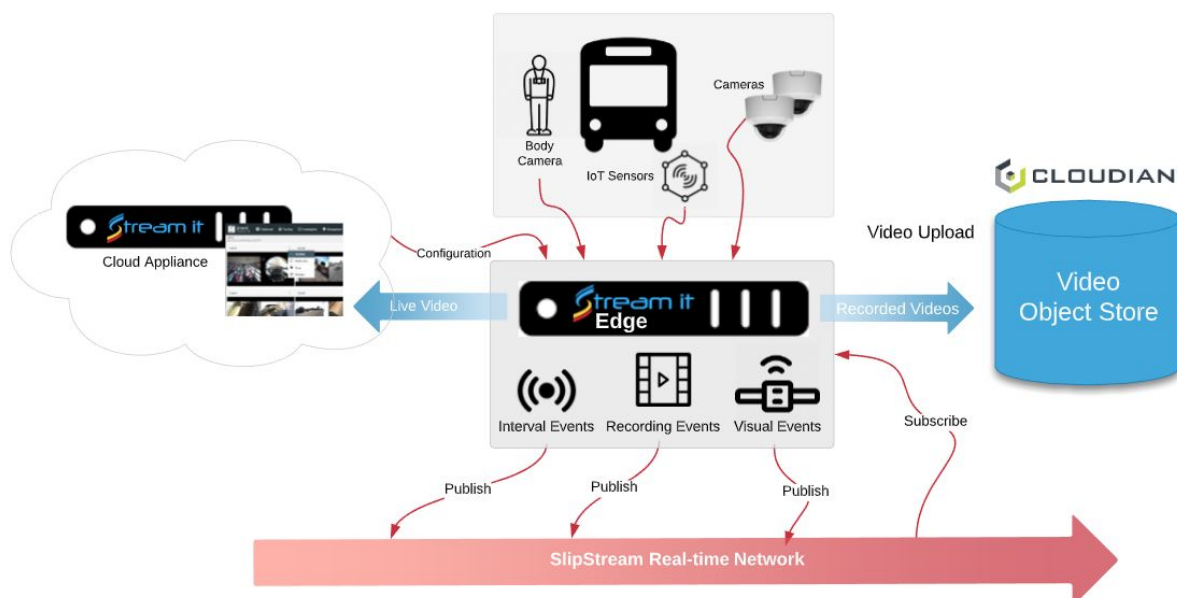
Body Camera

IoT Sensors

Cameras

CLOUDIAN

Stream it

Cloud Appliance

Configuration

Video Upload

Video Object Store

Live Video

Stream it Edge

Recorded Videos

Interval Events

Recording Events

Visual Events

Subscribe

Publish

Publish

Publish

SlipStream Real-time Network